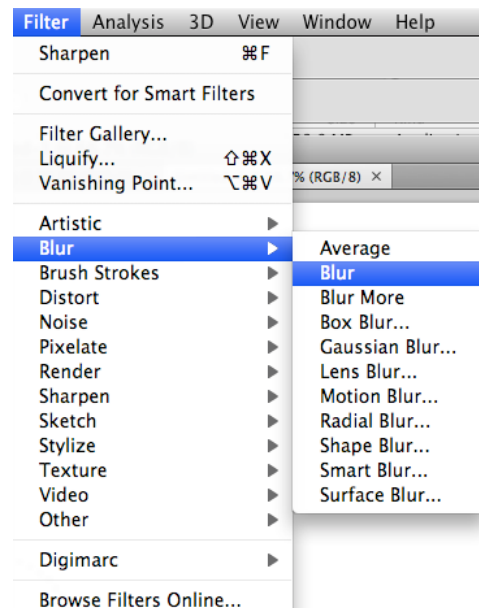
Filter Analysis 3D View Window Help

Sharpen ⌘F

Convert for Smart Filters

Filter Gallery...
Liquify... ⇧⌘X
Vanishing Point... ⌥⌘V

% (RGB/8) ×

Artistic ▶
Blur ▶
Brush Strokes ▶
Distort ▶
Noise ▶
Pixelate ▶
Render ▶
Sharpen ▶
Sketch ▶
Stylize ▶
Texture ▶
Video ▶
Other ▶

Average
Blur
Blur More
Box Blur...
Gaussian Blur...
Lens Blur...
Motion Blur...
Radial Blur...
Shape Blur...
Smart Blur...
Surface Blur...

Digimarc ▶

Browse Filters Online...